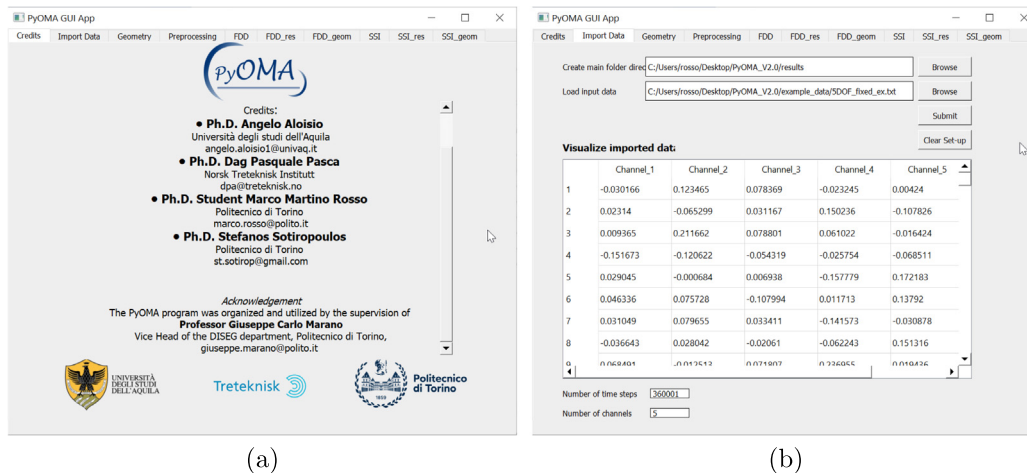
PyOMA GUI App

Credits | Import Data | Geometry | Preprocessing | FDD | FDD_res | FDD_geom | SSI | SSI_res | SSI_geom

PyOMA

Credits:

• Ph.D. Angelo Aloisio
Università degli studi dell'Aquila
angelo.aloisio1@univaq.it

• Ph.D. Dag Pasquale Pasca
Norsk Treteknisk Institutt
dpa@treteknisk.no

• Ph.D. Student Marco Martino Rosso
Politecnico di Torino
marco.rosso@polito.it

• Ph.D. Stefanos Sotiropoulos
Politecnico di Torino
st.sotirop@gmail.com

Acknowledgement
The PyOMA program was organized and utilized by the supervision of
Professor Giuseppe Carlo Marano
Vice Head of the DISEG department, Politecnico di Torino,
giuseppe.marano@polito.it

UNIVERSITÀ DEGLI STUDI DELL'AQUILA

Treteknisk

Politecnico di Torino

1859

(a)

PyOMA GUI App

Credits | Import Data | Geometry | Preprocessing | FDD | FDD_res | FDD_geom | SSI | SSI_res | SSI_geom

Create main folder direc C:/Users/rosso/Desktop/PyOMA_V2.0/results Browse

Load input data C:/Users/rosso/Desktop/PyOMA_V2.0/example_data/5DOF_fixed_ex.txt Browse

Submit

Clear Set-up

Visualize imported dat

| | Channel_1 | Channel_2 | Channel_3 | Channel_4 | Channel_5 |
|---|---|---|---|---|---|
| 1 | -0.030166 | 0.123465 | 0.078369 | -0.023245 | 0.00424 |
| 2 | 0.02314 | -0.065299 | 0.031167 | 0.150236 | -0.107826 |
| 3 | 0.009365 | 0.211662 | 0.078801 | 0.061022 | -0.016424 |
| 4 | -0.151673 | -0.120622 | -0.054319 | -0.025754 | -0.068511 |
| 5 | 0.029045 | -0.000684 | 0.006938 | -0.157779 | 0.172183 |
| 6 | 0.046336 | 0.075728 | -0.107994 | 0.011713 | 0.13792 |
| 7 | 0.031049 | 0.079655 | 0.033411 | -0.141573 | -0.030878 |
| 8 | -0.036643 | 0.028042 | -0.02061 | -0.062243 | 0.151316 |
| 9 | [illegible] | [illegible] | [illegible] | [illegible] | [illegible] |

Number of time steps 360001

Number of channels 5

(b)